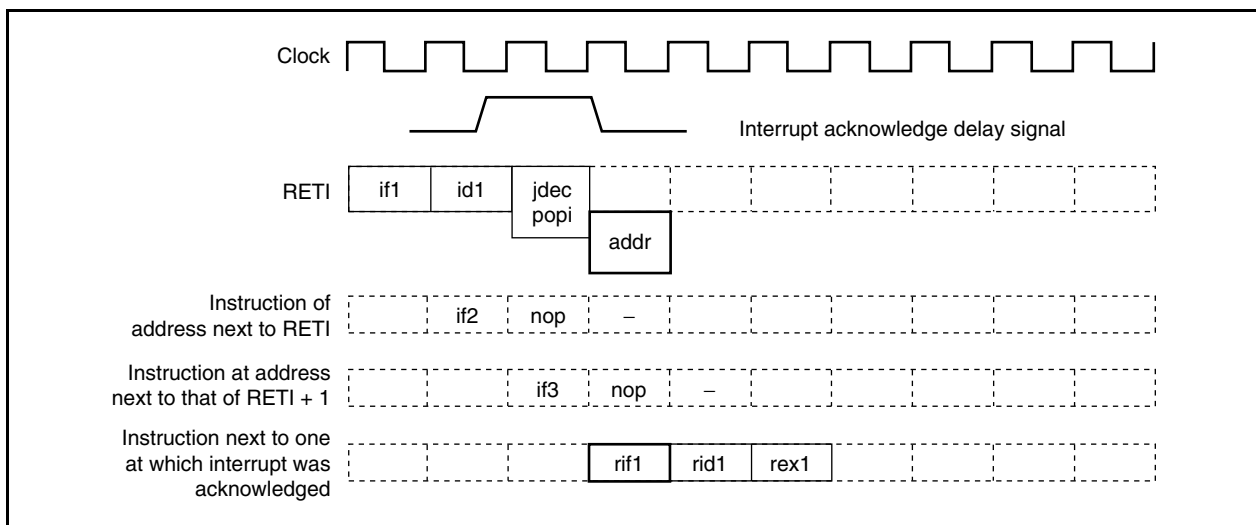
Clock

Interrupt acknowledge delay signal

RETI

if1

id1

jdec
popi

addr

Instruction of address next to RETI

if2

nop

–

Instruction at address next to that of RETI + 1

if3

nop

–

Instruction next to one at which interrupt was acknowledged

rif1

rid1

rex1